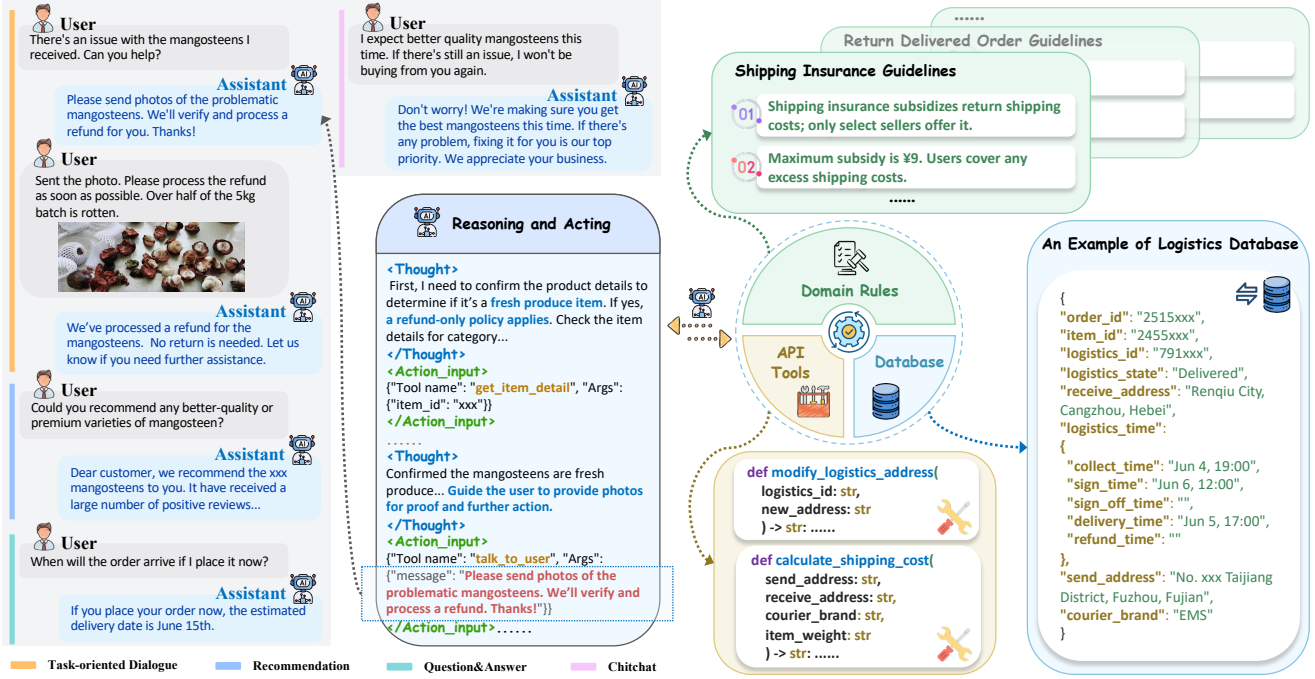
User
There's an issue with the mangosteens I received. Can you help?

Assistant
Please send photos of the problematic mangosteens. We'll verify and process a refund for you. Thanks!

User
Sent the photo. Please process the refund as soon as possible. Over half of the 5kg batch is rotten.

Assistant
We've processed a refund for the mangosteens. No return is needed. Let us know if you need further assistance.

User
Could you recommend any better-quality or premium varieties of mangosteen?

Assistant
Dear customer, we recommend the xxx mangosteens to you. It have received a large number of positive reviews...

User
When will the order arrive if I place it now?

Assistant
If you place your order now, the estimated delivery date is June 15th.

User
I expect better quality mangosteens this time. If there's still an issue, I won't be buying from you again.

Assistant
Don't worry! We're making sure you get the best mangosteens this time. If there's any problem, fixing it for you is our top priority. We appreciate your business.

Reasoning and Acting

<Thought>
First, I need to confirm the product details to determine if it's a fresh produce item. If yes, a refund-only policy applies. Check the item details for category...
</Thought>
<Action_input>
{"Tool name": "get_item_detail", "Args": {"item_id": "xxx"}}
</Action_input>
......
<Thought>
Confirmed the mangosteens are fresh produce... Guide the user to provide photos for proof and further action.
</Thought>
<Action_input>
{"Tool name": "talk_to_user", "Args": {"message": "Please send photos of the problematic mangosteens. We'll verify and process a refund. Thanks!"}}
</Action_input>......

......
Return Delivered Order Guidelines
Shipping Insurance Guidelines
01 Shipping insurance subsidizes return shipping costs; only select sellers offer it.
02 Maximum subsidy is ¥9. Users cover any excess shipping costs.
......

Domain Rules
API Tools
Database

def modify_logistics_address(
logistics_id: str,
new_address: str
) -> str: ......

def calculate_shipping_cost(
send_address: str,
receive_address: str,
courier_brand: str,
item_weight: str
) -> str: ......

An Example of Logistics Database
{
"order_id": "2515xxx",
"item_id": "2455xxx",
"logistics_id": "791xxx",
"logistics_state": "Delivered",
"receive_address": "Renqiu City, Cangzhou, Hebei",
"logistics_time":
{
"collect_time": "Jun 4, 19:00",
"sign_time": "Jun 6, 12:00",
"sign_off_time": "",
"delivery_time": "Jun 5, 17:00",
"refund_time": ""
},
"send_address": "No. xxx Taijiang District, Fuzhou, Fujian",
"courier_brand": "EMS"
}

Task-oriented Dialogue
Recommendation
Question&Answer
Chitchat